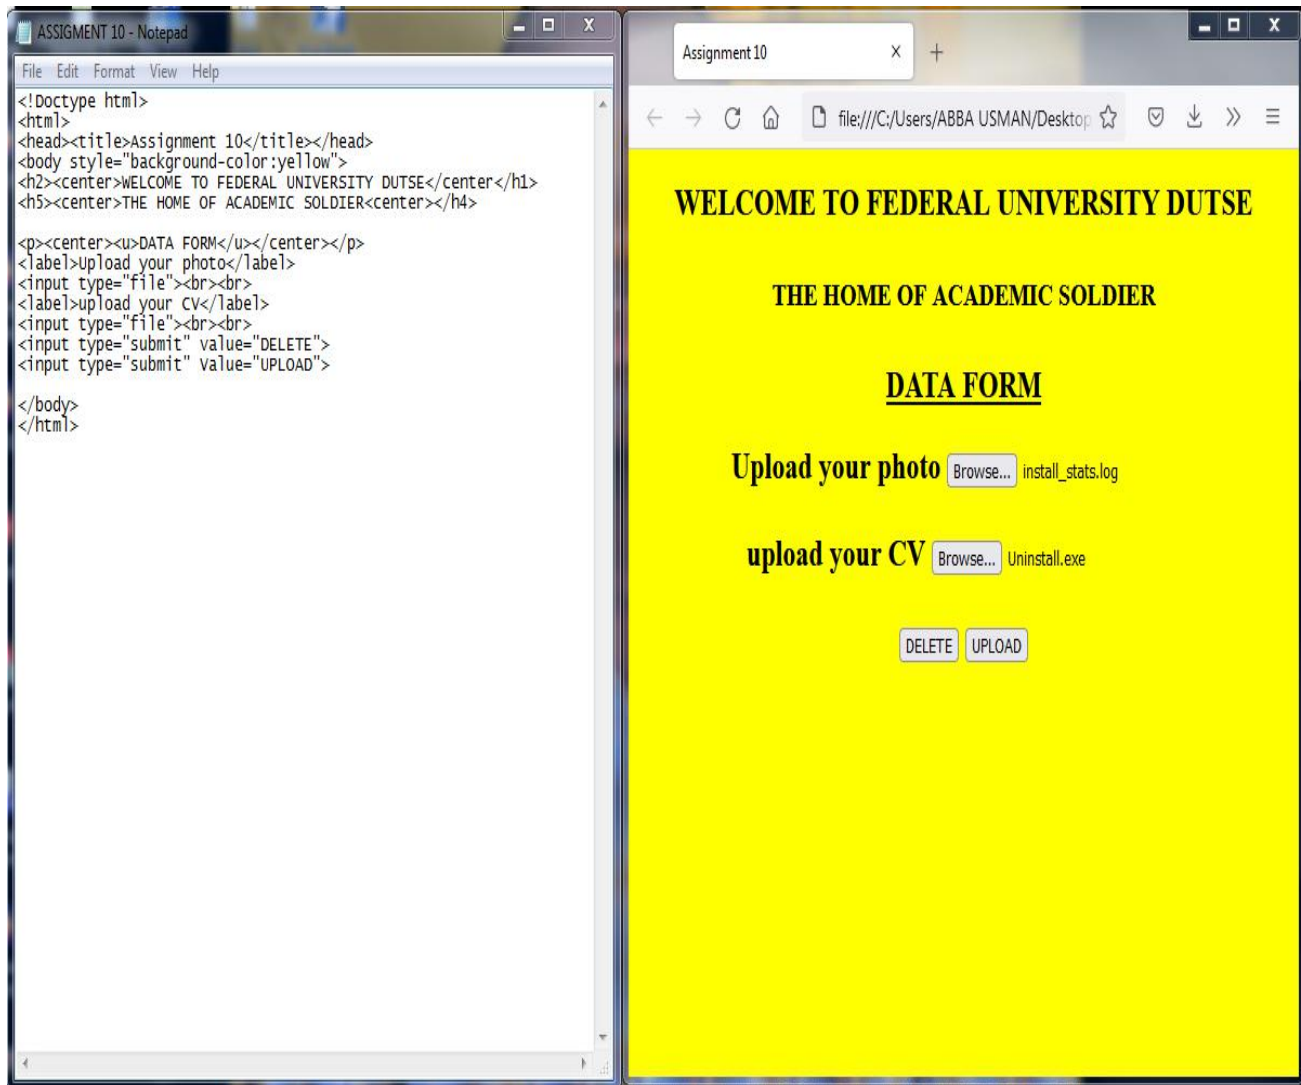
ASSIGMENT 10 - Notepad

File Edit Format View Help

<!Doctype html>
<html>
<head><title>Assignment 10</title></head>
<body style="background-color:yellow">
<h2><center>WELCOME TO FEDERAL UNIVERSITY DUTSE</center></h1>
<h5><center>THE HOME OF ACADEMIC SOLDIER<center></h4>

<p><center><u>DATA FORM</u></center></p>
<label>Upload your photo</label>
<input type="file"><br><br>
<label>upload your CV</label>
<input type="file"><br><br>
<input type="submit" value="DELETE">
<input type="submit" value="UPLOAD">

</body>
</html>

Assignment 10 X +

file:///C:/Users/ABBA USMAN/Desktop

WELCOME TO FEDERAL UNIVERSITY DUTSE

THE HOME OF ACADEMIC SOLDIER

DATA FORM

Upload your photo Browse... install_stats.log

upload your CV Browse... Uninstall.exe

DELETE UPLOAD